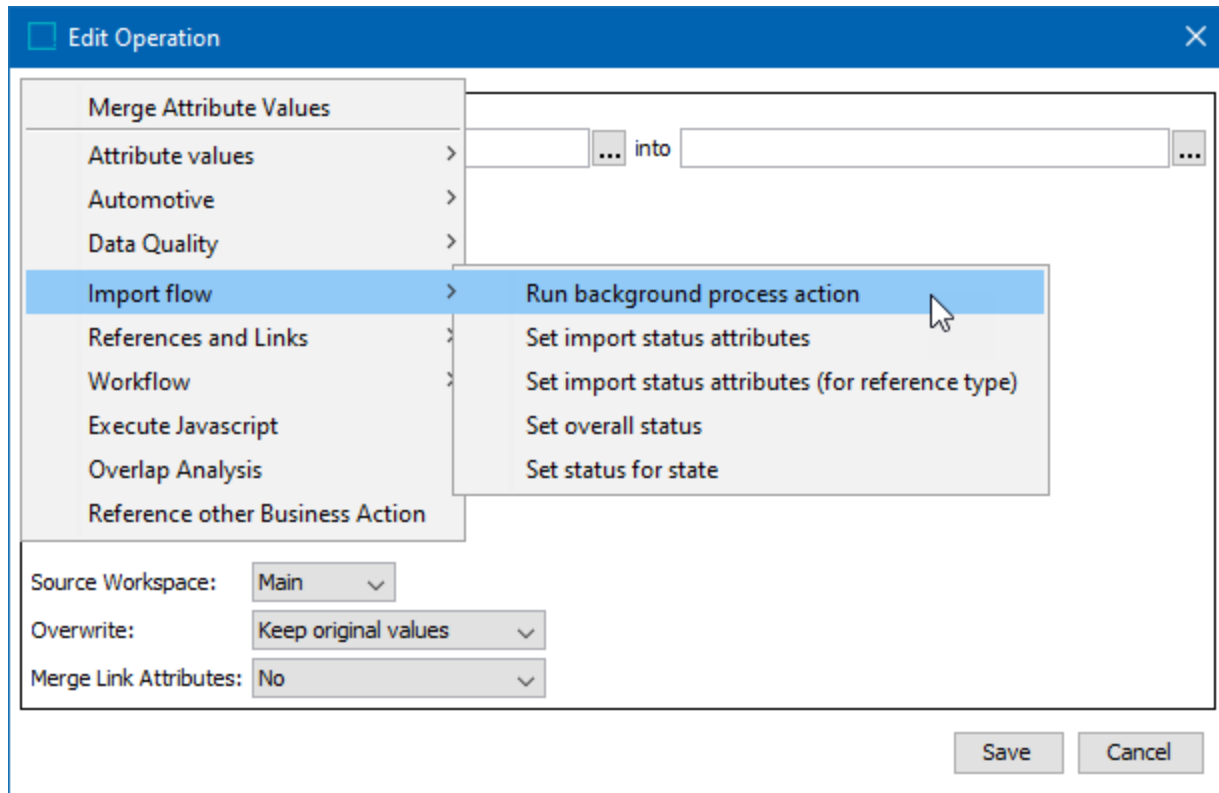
Edit Operation

Merge Attribute Values
Attribute values
Automotive
Data Quality
Import flow
References and Links
Workflow
Execute Javascript
Overlap Analysis
Reference other Business Action

Run background process action
Set import status attributes
Set import status attributes (for reference type)
Set overall status
Set status for state

... into ...

Source Workspace: Main
Overwrite: Keep original values
Merge Link Attributes: No

Save Cancel